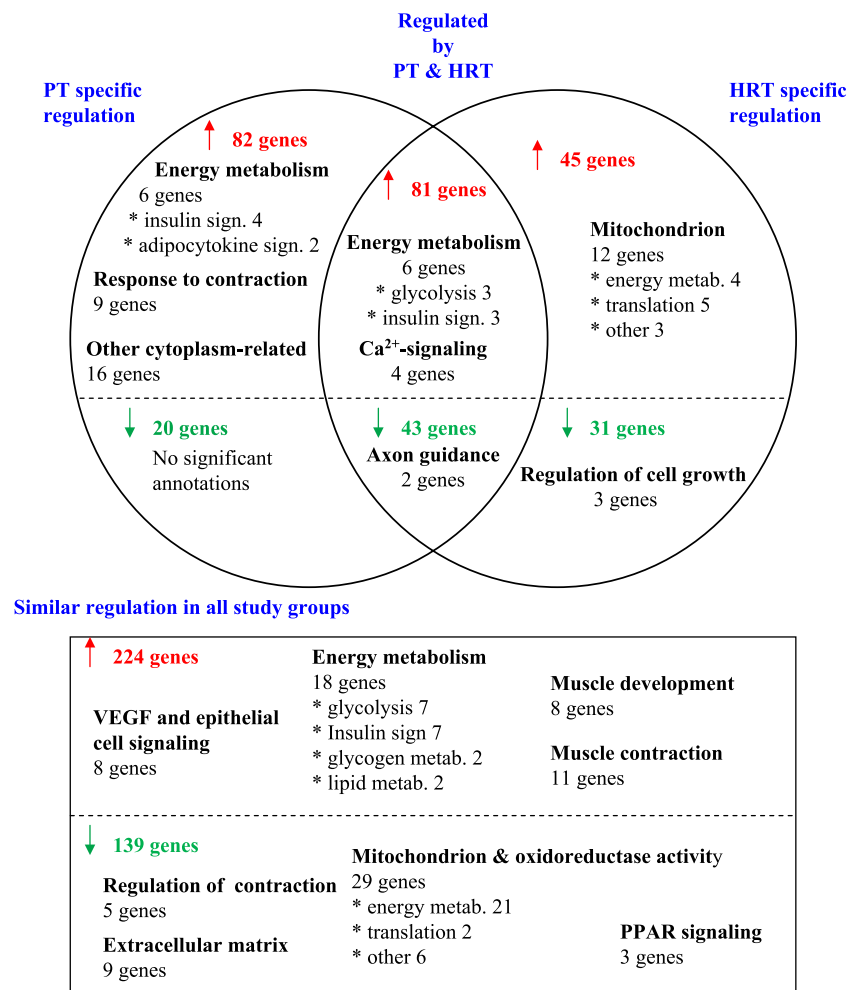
Regulated by PT & HRT

PT specific regulation

HRT specific regulation

↑ 82 genes

Energy metabolism
6 genes
* insulin sign. 4
* adipocytokine sign. 2

Response to contraction
9 genes

Other cytoplasm-related
16 genes

↑ 81 genes

Energy metabolism
6 genes
* glycolysis 3
* insulin sign. 3

$Ca^{2+}$-signaling
4 genes

↑ 45 genes

Mitochondrion
12 genes
* energy metab. 4
* translation 5
* other 3

↓ 20 genes
No significant annotations

↓ 43 genes
Axon guidance
2 genes

↓ 31 genes
Regulation of cell growth
3 genes

Similar regulation in all study groups

↑ 224 genes

VEGF and epithelial cell signaling
8 genes

Energy metabolism
18 genes
* glycolysis 7
* Insulin sign 7
* glycogen metab. 2
* lipid metab. 2

Muscle development
8 genes

Muscle contraction
11 genes

↓ 139 genes

Regulation of contraction
5 genes

Extracellular matrix
9 genes

Mitochondrion & oxidoreductase activity
29 genes
* energy metab. 21
* translation 2
* other 6

PPAR signaling
3 genes